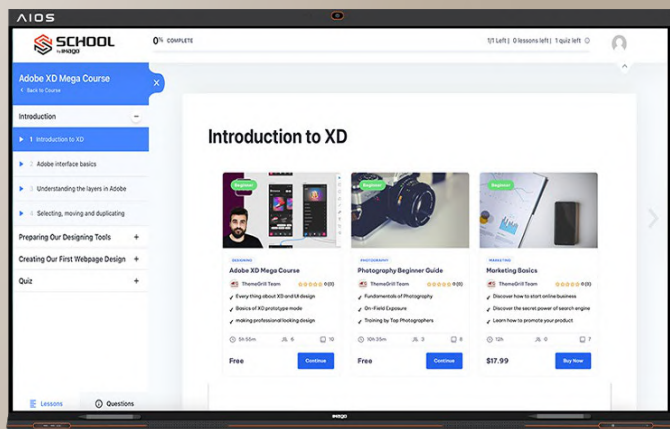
AIOS

SCHOOL by inaga

0% COMPLETE

1/1 Left | 0 lessons left | 1 quiz left

Adobe XD Mega Course
< Back to Course

Introduction

1 Introduction to XD

2 Adobe interface basics

3 Understanding the layers in Adobe

4 Selecting, moving and duplicating

Preparing Our Designing Tools +

Creating Our First Webpage Design +

Quiz +

Lessons

Questions

Introduction to XD

Beginner

DESIGNING

Adobe XD Mega Course

ThemeGrill Team 0 (0)

Every thing about XD and UI design

Basics of XD prototype mode

making professional looking design

5H 50m 6 10

Free

Continue

Beginner

PHOTOGRAPHY

Photography Beginner Guide

ThemeGrill Team 0 (0)

Fundamentals of Photography

On-Field Exposure

Training by Top Photographers

10H 35m 3 8

Free

Continue

Beginner

MARKETING

Marketing Basics

ThemeGrill Team 0 (0)

Discover how to start online business

Discover the secret power of search engine

Learn how to promote your product

12h 0 7

$17.99

Buy Now

inaga